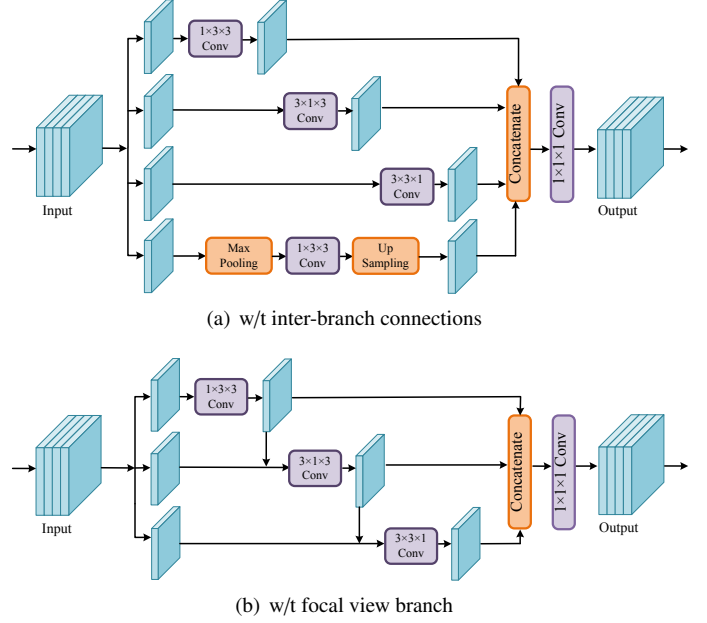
1×3×3 Conv

3×1×3 Conv

3×3×1 Conv

Max Pooling

1×3×3 Conv

Up Sampling

Concatenate

1×1×1 Conv

Input

Output

(a) w/t inter-branch connections

1×3×3 Conv

3×1×3 Conv

3×3×1 Conv

Concatenate

1×1×1 Conv

Input

Output

(b) w/t focal view branch